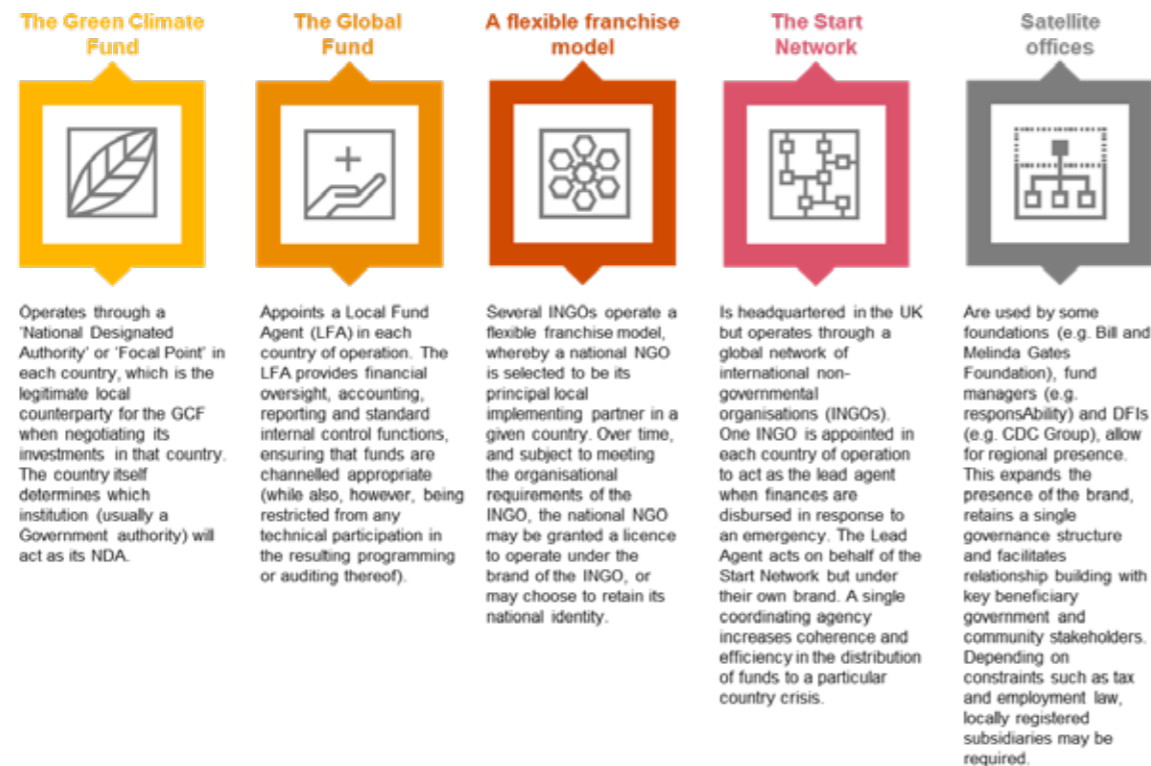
The Green Climate Fund

Operates through a 'National Designated Authority' or 'Focal Point' in each country, which is the legitimate local counterparty for the GCF when negotiating its investments in that country. The country itself determines which institution (usually a Government authority) will act as its NDA.

The Global Fund

Appoints a Local Fund Agent (LFA) in each country of operation. The LFA provides financial oversight, accounting, reporting and standard internal control functions, ensuring that funds are channelled appropriate (while also, however, being restricted from any technical participation in the resulting programming or auditing thereof).

A flexible franchise model

Several INGOs operate a flexible franchise model, whereby a national NGO is selected to be its principal local implementing partner in a given country. Over time, and subject to meeting the organisational requirements of the INGO, the national NGO may be granted a licence to operate under the brand of the INGO, or may choose to retain its national identity.

The Start Network

Is headquartered in the UK but operates through a global network of international non-governmental organisations (INGOs). One INGO is appointed in each country of operation to act as the lead agent when finances are disbursed in response to an emergency. The Lead Agent acts on behalf of the Start Network but under their own brand. A single coordinating agency increases coherence and efficiency in the distribution of funds to a particular country crisis.

Satellite offices

Are used by some foundations (e.g. Bill and Melinda Gates Foundation), fund managers (e.g. responsAbility) and DFIs (e.g. CDC Group), allow for regional presence. This expands the presence of the brand, retains a single governance structure and facilitates relationship building with key beneficiary government and community stakeholders. Depending on constraints such as tax and employment law, locally registered subsidiaries may be required.